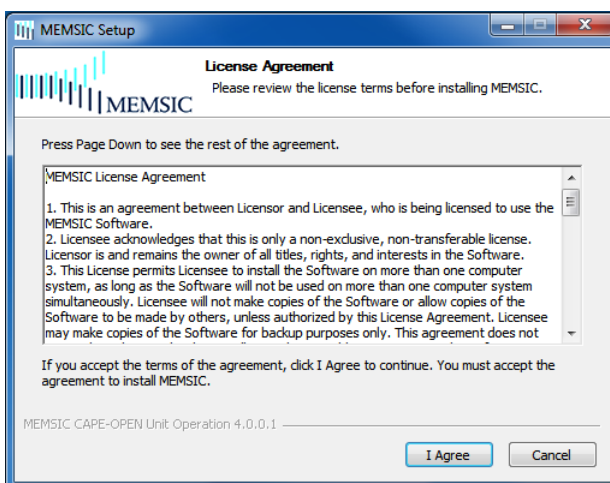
MEMSIC Setup

MEMSIC

License Agreement
Please review the license terms before installing MEMSIC.

Press Page Down to see the rest of the agreement.

MEMSIC License Agreement

1. This is an agreement between Licensor and Licensee, who is being licensed to use the MEMSIC Software.
2. Licensee acknowledges that this is only a non-exclusive, non-transferable license. Licensor is and remains the owner of all titles, rights, and interests in the Software.
3. This License permits Licensee to install the Software on more than one computer system, as long as the Software will not be used on more than one computer system simultaneously. Licensee will not make copies of the Software or allow copies of the Software to be made by others, unless authorized by this License Agreement. Licensee may make copies of the Software for backup purposes only. This agreement does not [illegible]

If you accept the terms of the agreement, click I Agree to continue. You must accept the agreement to install MEMSIC.

MEMSIC CAPE-OPEN Unit Operation 4.0.0.1

I Agree

Cancel